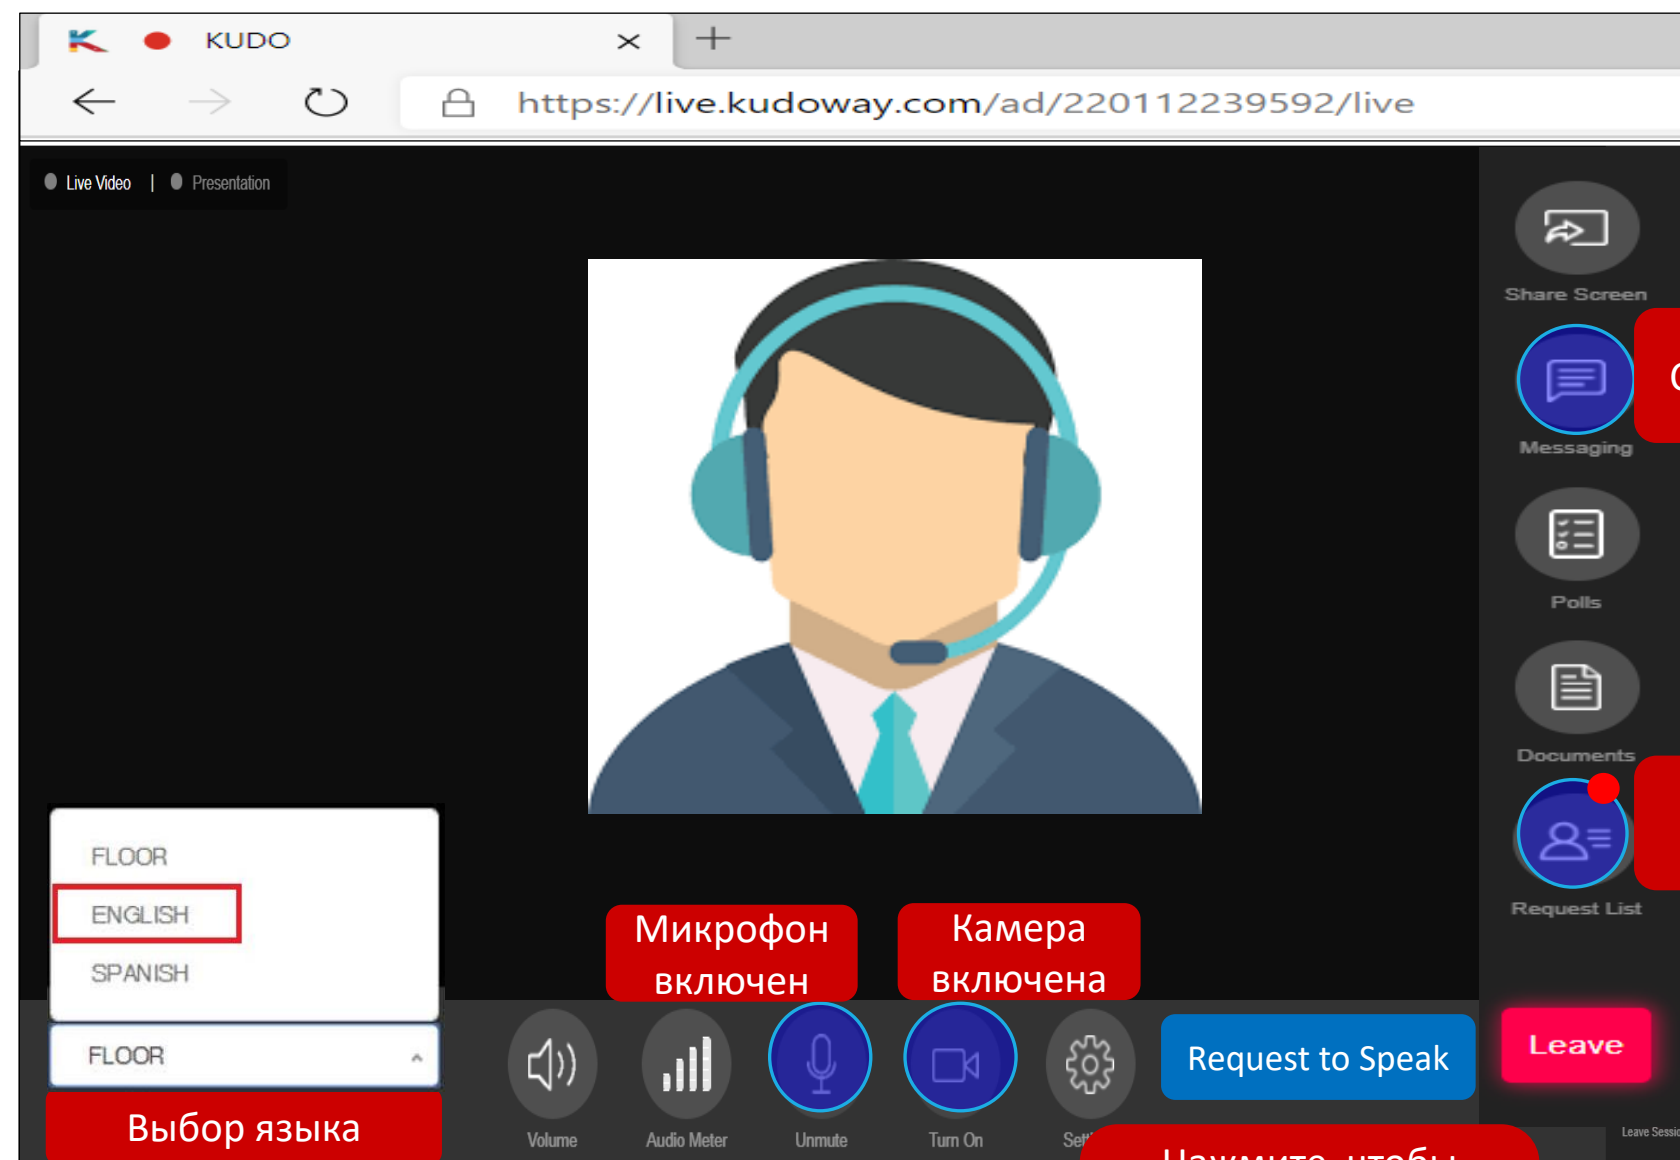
KUDO

https://live.kudoway.com/ad/220112239592/live

Live Video | Presentation

Share Screen

Messaging

Polls

Documents

Request List

FLOOR

ENGLISH

SPANISH

FLOOR

Выбор языка

Микрофон включен

Камера включена

Volume

Audio Meter

Unmute

Turn On

Sett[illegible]

Request to Speak

Leave

Leave Sessi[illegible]

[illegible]